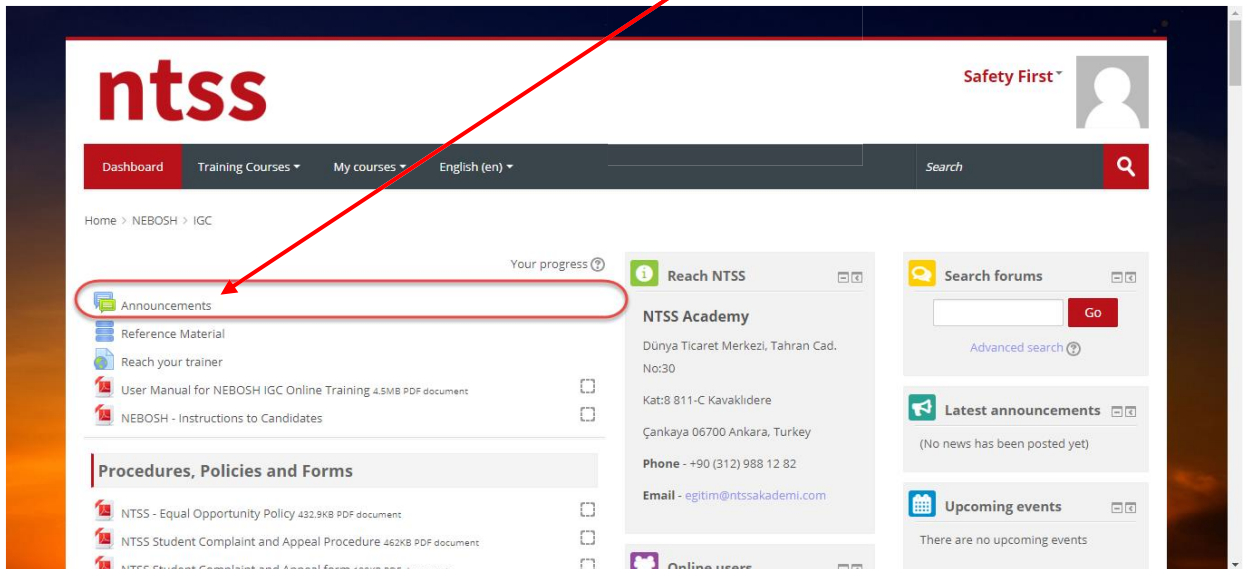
ntss

Safety First

Dashboard Training Courses My courses English (en) Search

Home > NEBOSH > IGC

Your progress

Announcements
Reference Material
Reach your trainer
User Manual for NEBOSH IGC Online Training 4.5MB PDF document
NEBOSH - Instructions to Candidates

Procedures, Policies and Forms

NTSS - Equal Opportunity Policy 432.9KB PDF document
NTSS Student Complaint and Appeal Procedure 462KB PDF document
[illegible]

Reach NTSS

NTSS Academy

Dünya Ticaret Merkezi, Tahran Cad. No:30

Kat:8 811-C Kavaklıdere

Çankaya 06700 Ankara, Turkey

Phone - +90 (312) 988 12 82

Email - egitim@ntssakademi.com

Online users

Search forums

Go

Advanced search

Latest announcements

(No news has been posted yet)

Upcoming events

There are no upcoming events